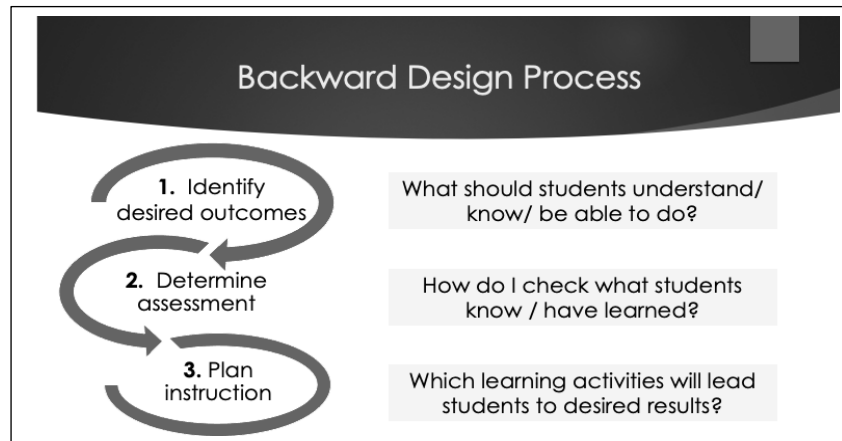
Backward Design Process

1. Identify desired outcomes

What should students understand/ know/ be able to do?

2. Determine assessment

How do I check what students know / have learned?

3. Plan instruction

Which learning activities will lead students to desired results?